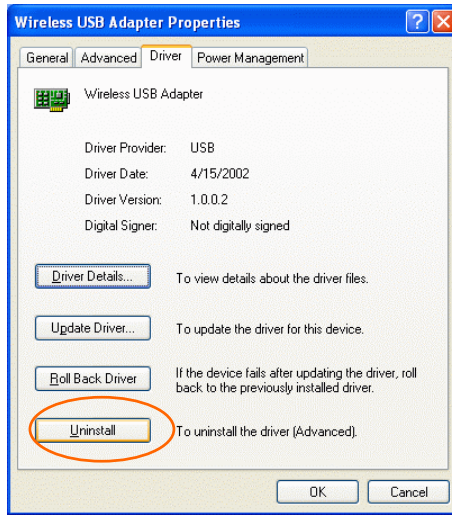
Wireless USB Adapter Properties

General | Advanced | Driver | Power Management

Wireless USB Adapter

Driver Provider: USB
Driver Date: 4/15/2002
Driver Version: 1.0.0.2
Digital Signer: Not digitally signed

Driver Details... To view details about the driver files.

Update Driver... To update the driver for this device.

Roll Back Driver If the device fails after updating the driver, roll back to the previously installed driver.

Uninstall To uninstall the driver (Advanced).

OK Cancel